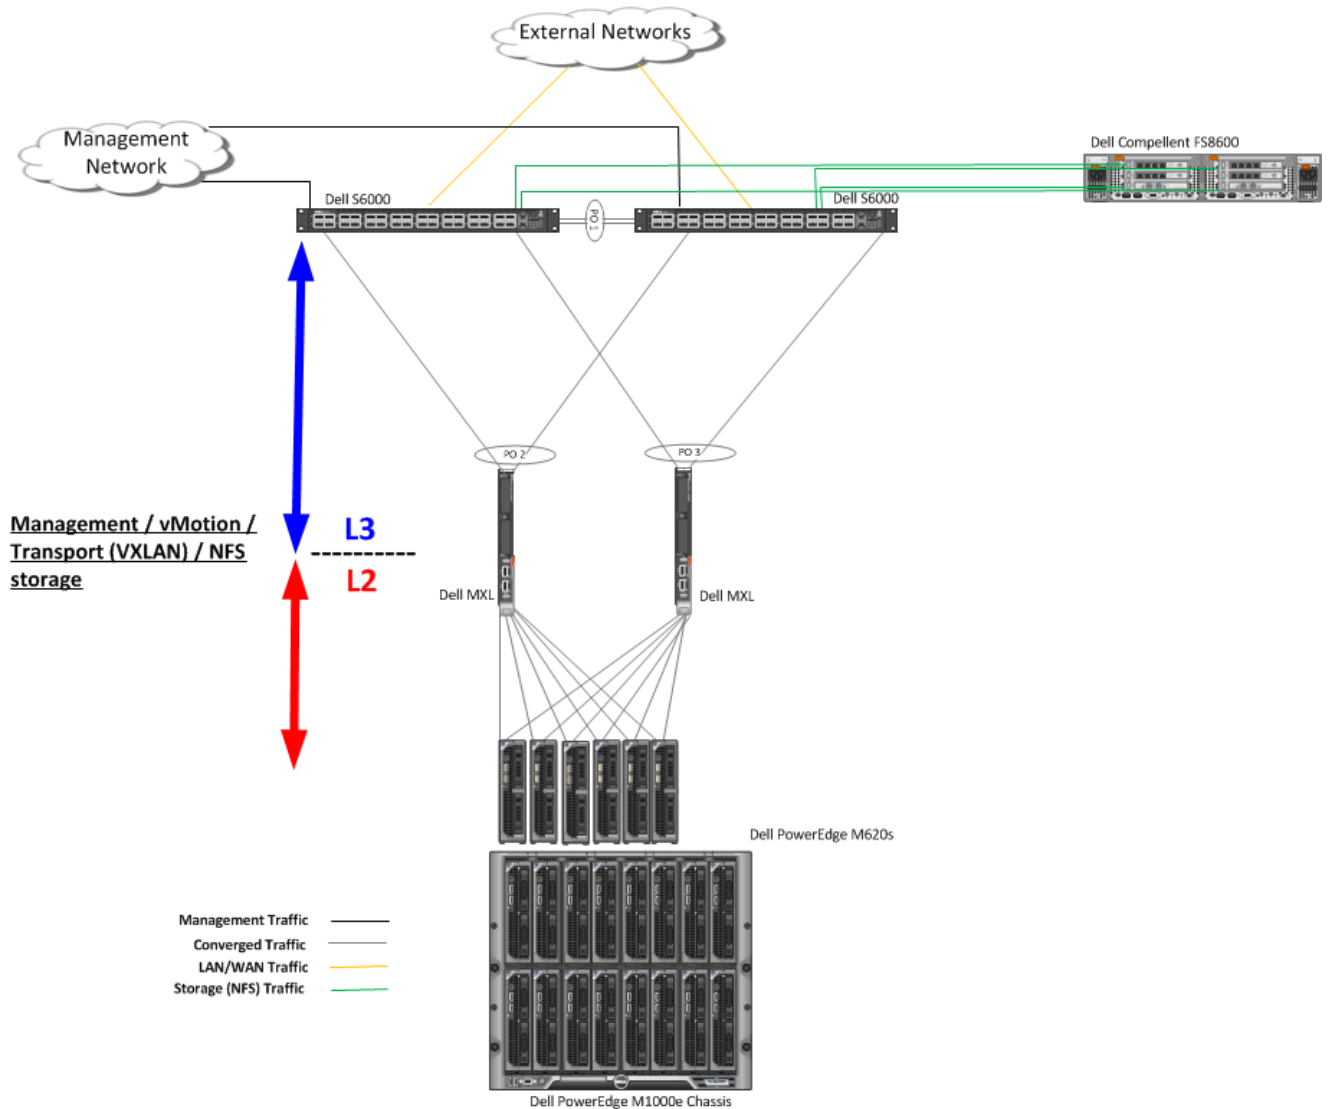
External Networks

Management Network

Dell Compellent FS8600

Dell S6000

PO 1

Dell S6000

PO 2

PO 3

Management / vMotion / Transport (VXLAN) / NFS storage

L3

L2

Dell MXL

Dell MXL

Dell PowerEdge M620s

Management Traffic
Converged Traffic
LAN/WAN Traffic
Storage (NFS) Traffic

Dell PowerEdge M1000e Chassis